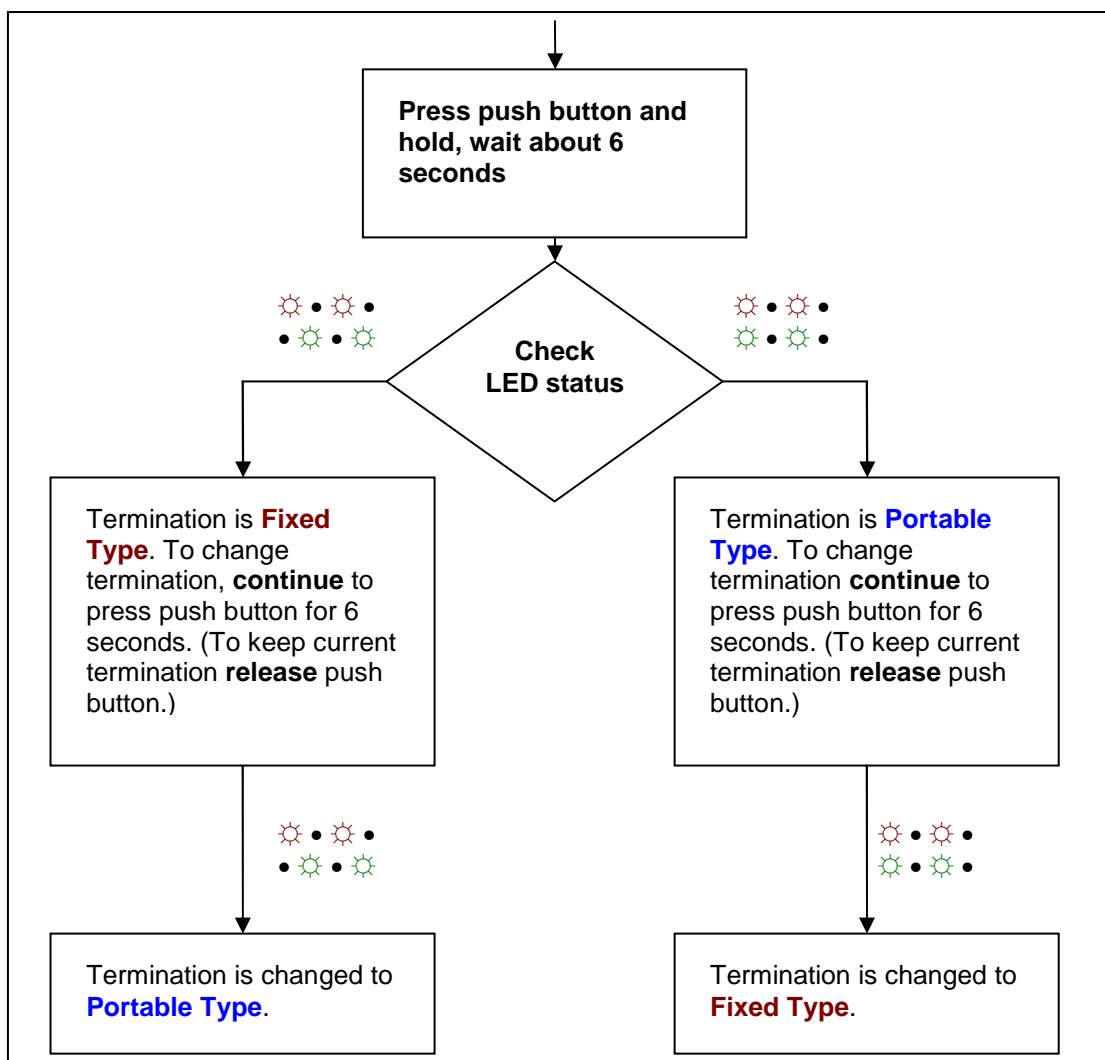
Press push button and hold, wait about 6 seconds

☼ • ☼ •
• ☼ • ☼

Check LED status

☼ • ☼ •
☼ • ☼ •

Termination is Fixed Type. To change termination, continue to press push button for 6 seconds. (To keep current termination release push button.)

Termination is Portable Type. To change termination continue to press push button for 6 seconds. (To keep current termination release push button.)

☼ • ☼ •
• ☼ • ☼

☼ • ☼ •
☼ • ☼ •

Termination is changed to Portable Type.

Termination is changed to Fixed Type.